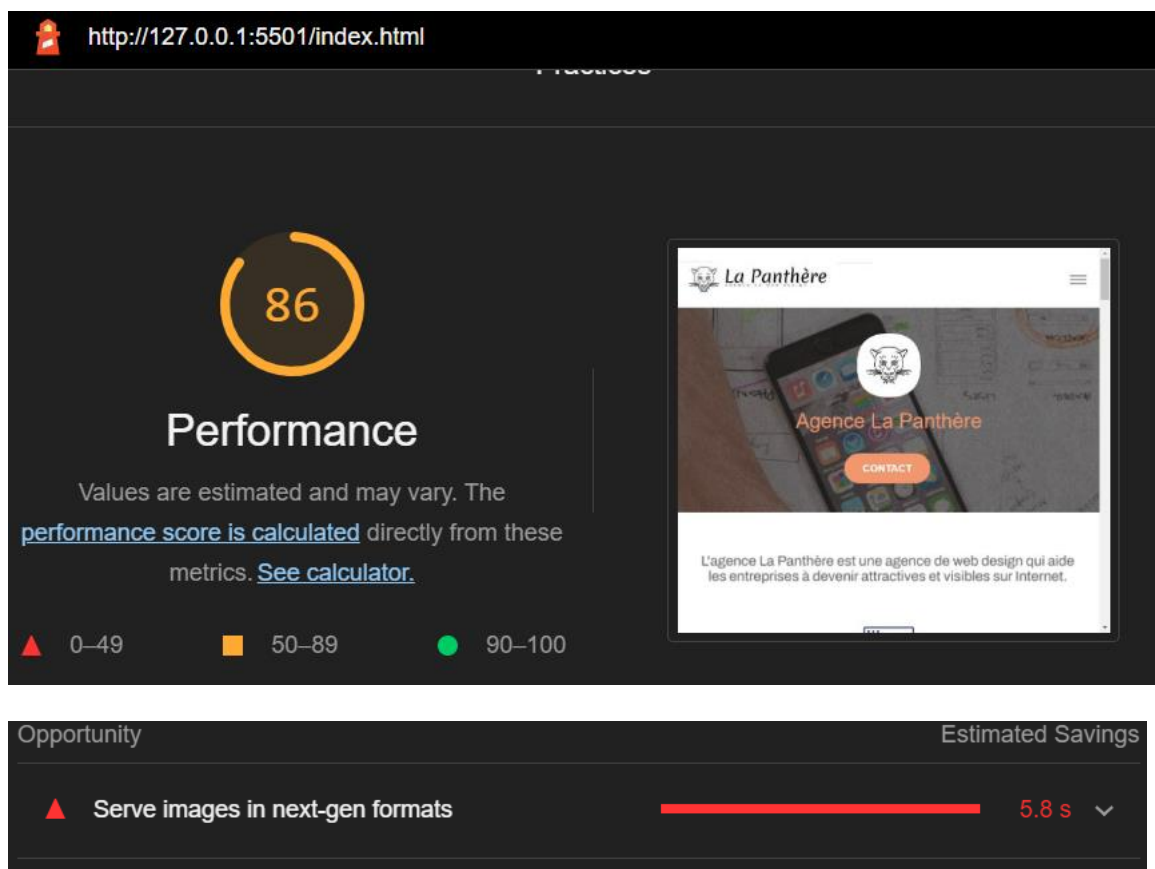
http://127.0.0.1:5501/index.html

Practices

86

Performance

Values are estimated and may vary. The performance score is calculated directly from these metrics. See calculator.

0–49 50–89 90–100

La Panthère

Agence La Panthère

CONTACT

L'agence La Panthère est une agence de web design qui aide les entreprises à devenir attractives et visibles sur Internet.

Opportunity

Estimated Savings

Serve images in next-gen formats

5.8 s